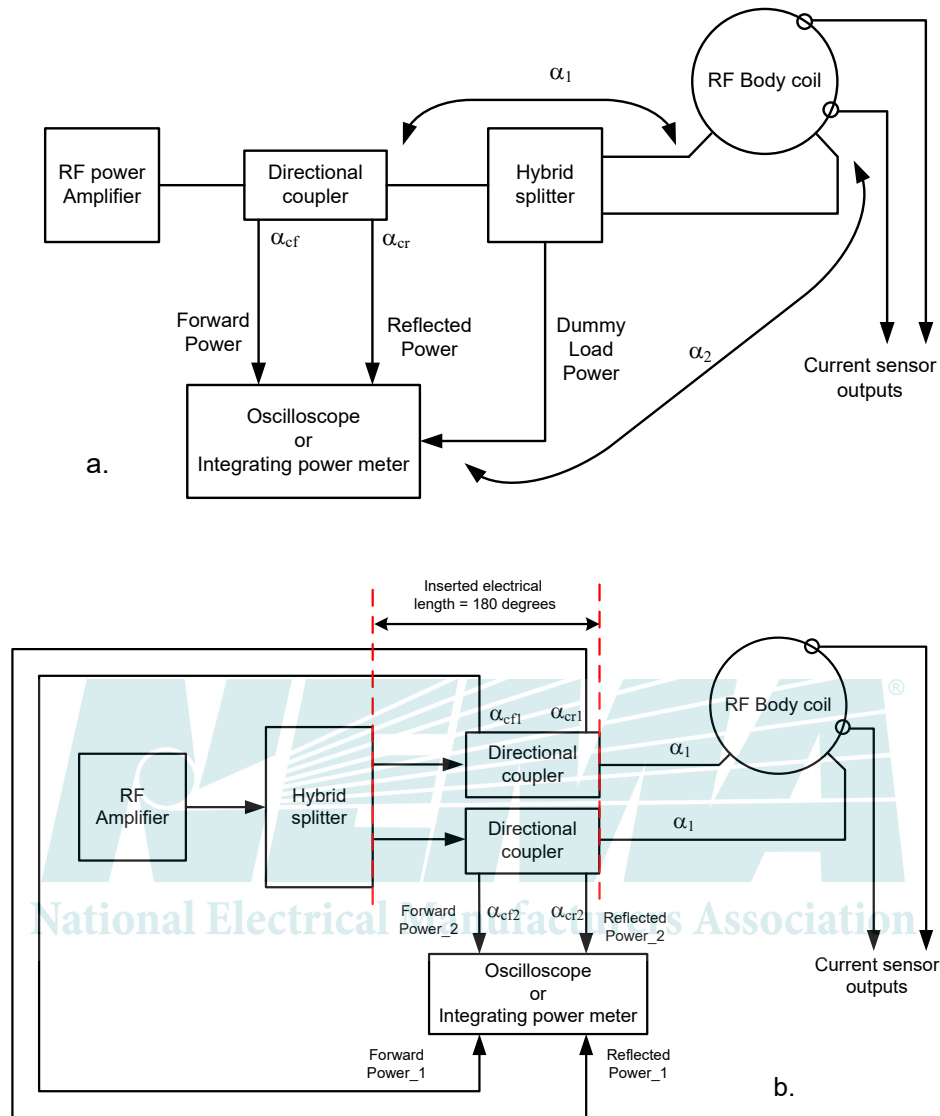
$\alpha_1$

RF Body coil

RF power Amplifier

Directional coupler

Hybrid splitter

$\alpha_{cf}$

$\alpha_{cr}$

Forward Power

Reflected Power

Dummy Load Power

$\alpha_2$

Current sensor outputs

Oscilloscope or Integrating power meter

a.

Inserted electrical length = 180 degrees

RF Body coil

$\alpha_{cf1}$ $\alpha_{cr1}$

Directional coupler

$\alpha_1$

RF Amplifier

Hybrid splitter

Directional coupler

$\alpha_1$

National Electrical Manufacturers Association

Forward Power_2

$\alpha_{cf2}$

$\alpha_{cr2}$

Reflected Power_2

Current sensor outputs

Oscilloscope or Integrating power meter

Forward Power_1

Reflected Power_1

b.